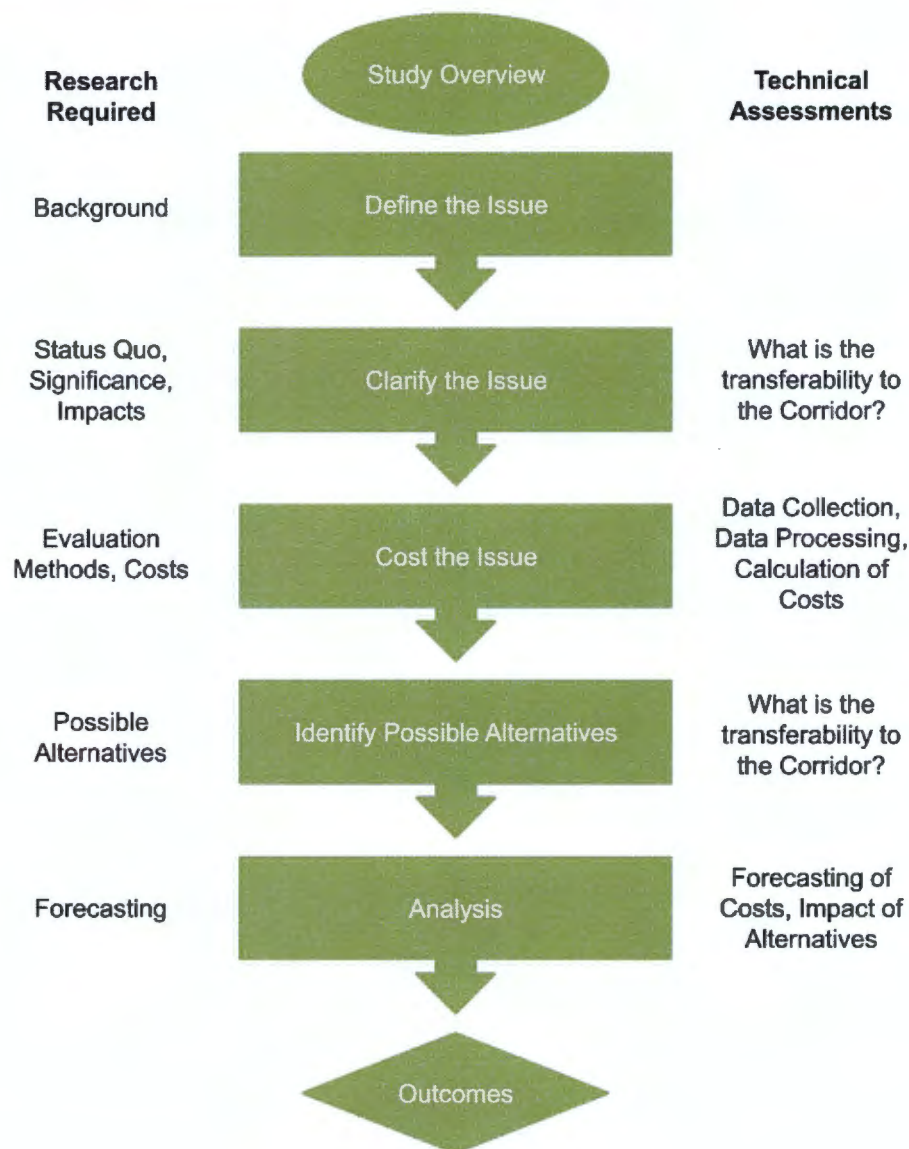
Research Required

Study Overview

Technical Assessments

Background

Define the Issue

Status Quo, Significance, Impacts

Clarify the Issue

What is the transferability to the Corridor?

Evaluation Methods, Costs

Cost the Issue

Data Collection, Data Processing, Calculation of Costs

Possible Alternatives

Identify Possible Alternatives

What is the transferability to the Corridor?

Forecasting

Analysis

Forecasting of Costs, Impact of Alternatives

Outcomes